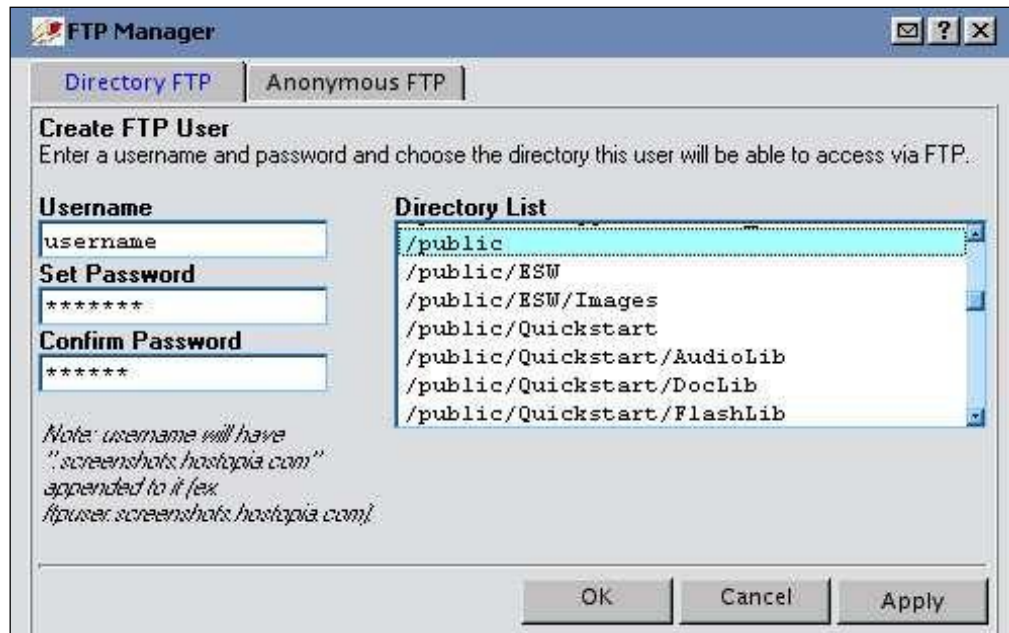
FTP Manager

? X

Directory FTP

Anonymous FTP

Create FTP User

Enter a username and password and choose the directory this user will be able to access via FTP.

Username

username

Set Password

*******

Confirm Password

******

Note: username will have ".screenshots.hostopia.com" appended to it (ex. ftpuser.screenshots.hostopia.com).

Directory List

/public

/public/ESW

/public/ESW/Images

/public/Quickstart

/public/Quickstart/AudioLib

/public/Quickstart/DocLib

/public/Quickstart/FlashLib

OK

Cancel

Apply